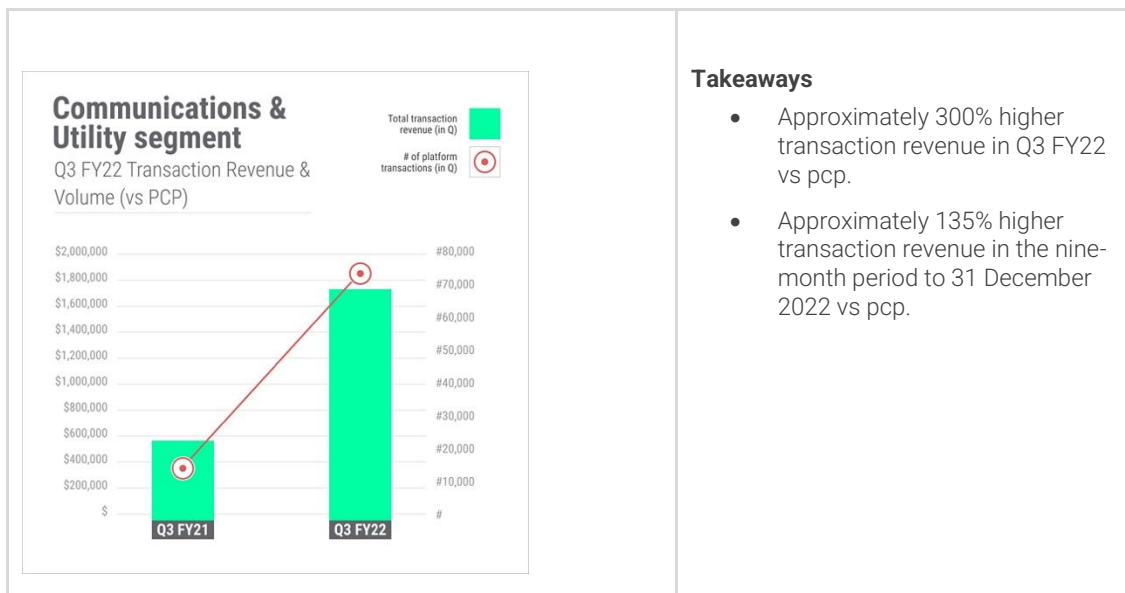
Communications & Utility segment
Q3 FY22 Transaction Revenue & Volume (vs PCP)

Total transaction revenue (in Q)
# of platform transactions (in Q)

$2,000,000
$1,800,000
$1,600,000
$1,400,000
$1,200,000
$1,000,000
$800,000
$600,000
$400,000
$200,000
$

#80,000
#70,000
#60,000
#50,000
#40,000
#30,000
#20,000
#10,000
#

Q3 FY21
Q3 FY22

Takeaways

- Approximately 300% higher transaction revenue in Q3 FY22 vs pcp.
- Approximately 135% higher transaction revenue in the nine-month period to 31 December 2022 vs pcp.